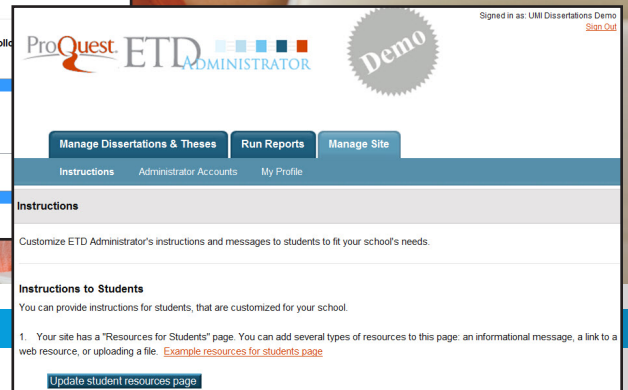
Signed in as: UMI Dissertations Demo
Sign Out

ProQuest ETD Administrator

Demo

Manage Dissertations & Theses
Run Reports
Manage Site

Instructions
Administrator Accounts
My Profile

Instructions

Customize ETD Administrator's instructions and messages to students to fit your school's needs.

Instructions to Students

You can provide instructions for students, that are customized for your school.

1. Your site has a "Resources for Students" page. You can add several types of resources to this page: an informational message, a link to a web resource, or uploading a file. Example resources for students page

Update student resources page